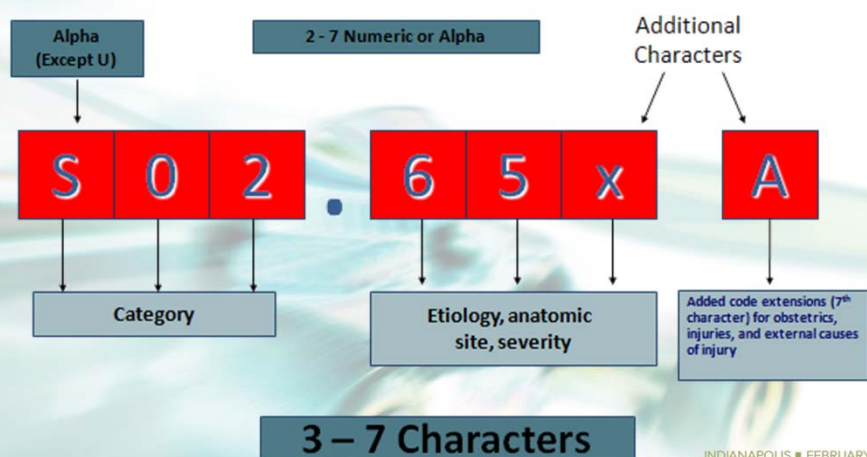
Alpha (Except U)

2 - 7 Numeric or Alpha

Additional Characters

S

0

2

.

6

5

x

A

Category

Etiology, anatomic site, severity

Added code extensions (7$^{th}$ character) for obstetrics, injuries, and external causes of injury

3 – 7 Characters

INDIANAPOLIS ■ FEBRUARY